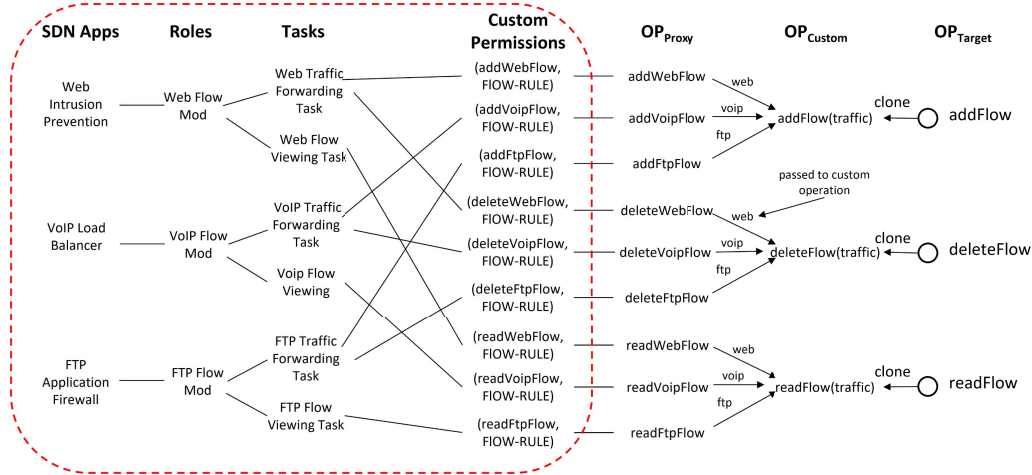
SDN Apps

Roles

Tasks

Custom Permissions

$OP_{Proxy}$

$OP_{Custom}$

$OP_{Target}$

Web Intrusion Prevention

Web Flow Mod

Web Traffic Forwarding Task

Web Flow Viewing Task

VoIP Load Balancer

VoIP Flow Mod

VoIP Traffic Forwarding Task

Voip Flow Viewing

FTP Application Firewall

FTP Flow Mod

FTP Traffic Forwarding Task

FTP Flow Viewing Task

(addWebFlow, FlOW-RULE)

(addVoipFlow, FlOW-RULE)

(addFtpFlow, FlOW-RULE)

(deleteWebFlow, FlOW-RULE)

(deleteVoipFlow, FlOW-RULE)

(deleteFtpFlow, FlOW-RULE)

(readWebFlow, FlOW-RULE)

(readVoipFlow, FlOW-RULE)

(readFtpFlow, FLOW-RULE)

addWebFlow

addVoipFlow

addFtpFlow

deleteWebFlow

deleteVoipFlow

deleteFtpFlow

readWebFlow

readVoipFlow

readFtpFlow

web

voip

ftp

addFlow(traffic)

passed to custom operation

web

voip

ftp

deleteFlow(traffic)

web

voip

ftp

readFlow(traffic)

clone

addFlow

clone

deleteFlow

clone

readFlow